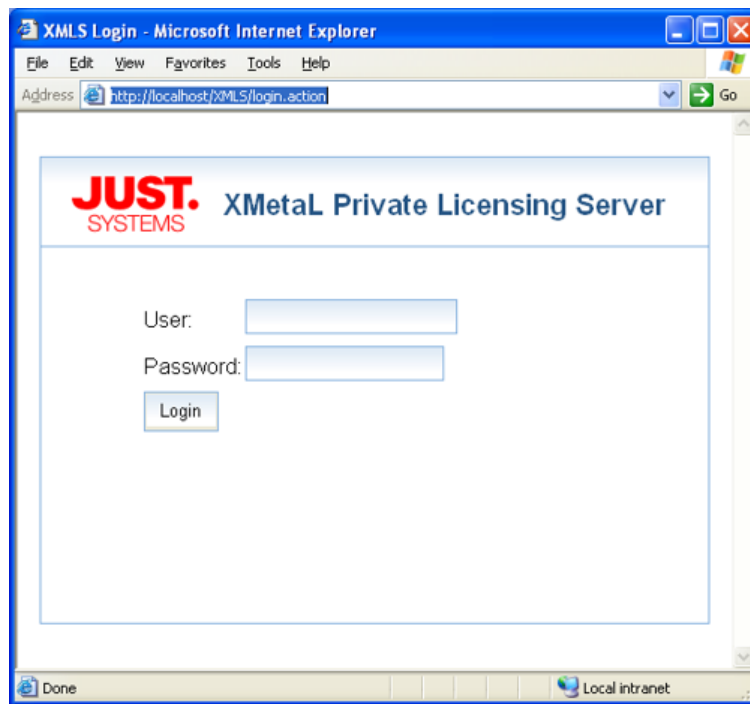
XMLS Login - Microsoft Internet Explorer

File Edit View Favorites Tools Help

Address http://localhost/XMLS/login.action Go

JUST. SYSTEMS XMetaL Private Licensing Server

User:

Password:

Login

Done Local intranet